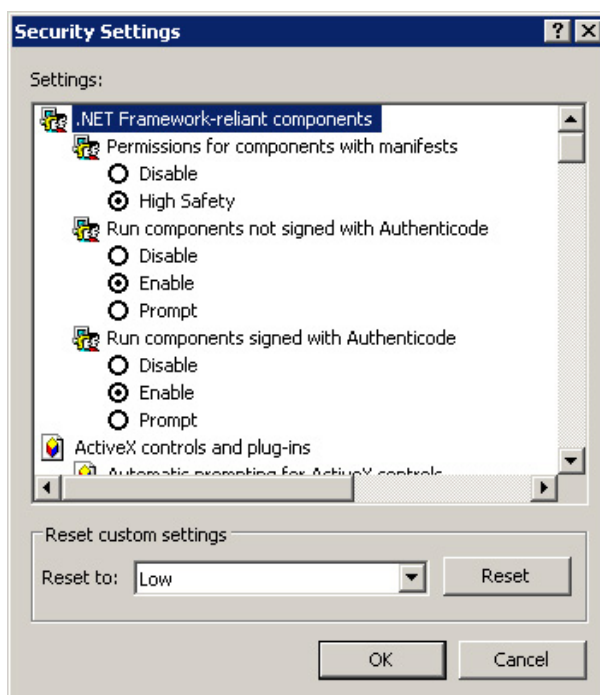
Security Settings ? X

Settings:

.NET Framework-reliant components
Permissions for components with manifests
Disable
High Safety
Run components not signed with Authenticode
Disable
Enable
Prompt
Run components signed with Authenticode
Disable
Enable
Prompt
ActiveX controls and plug-ins
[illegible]

Reset custom settings
Reset to: Low
Reset

OK
Cancel